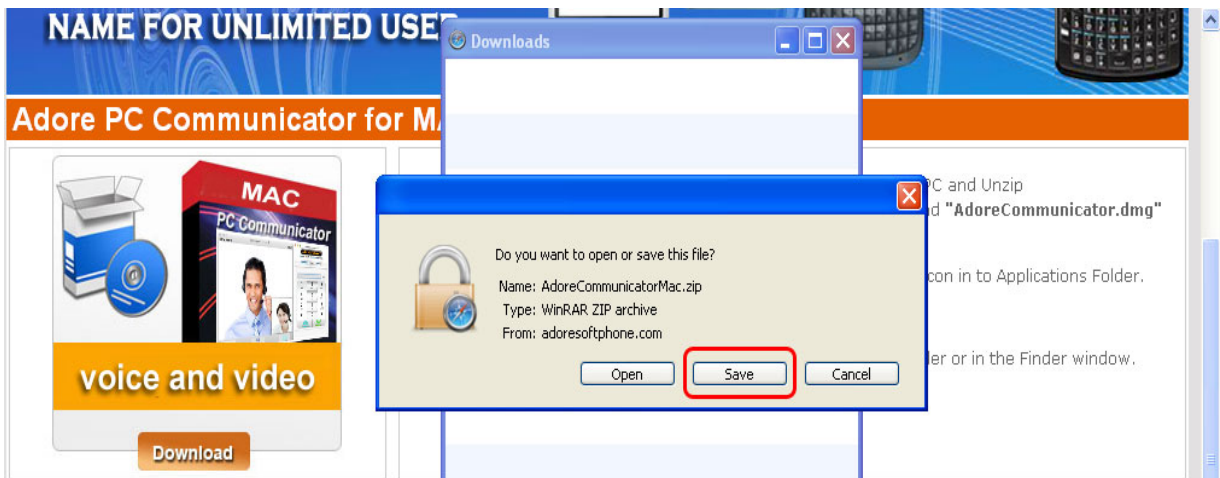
NAME FOR UNLIMITED USE

Downloads

Adore PC Communicator for MA

MAC

PC Communicator

voice and video

Download

C and Unzip

d "AdoreCommunicator.dmg"

con in to Applications Folder.

der or in the Finder window.

Do you want to open or save this file?

Name: AdoreCommunicatorMac.zip

Type: WinRAR ZIP archive

From: adoresoftphone.com

Open

Save

Cancel